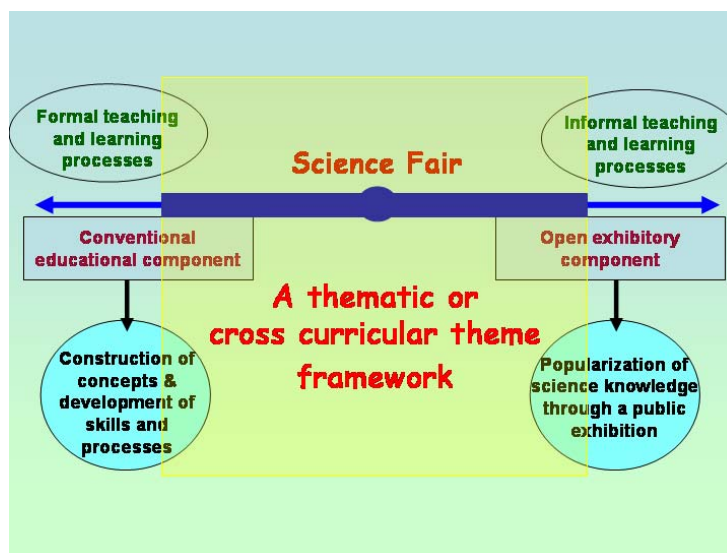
Formal teaching and learning processes

Informal teaching and learning processes

Science Fair

Conventional educational component

Open exhibitory component

A thematic or cross curricular theme framework

Construction of concepts & development of skills and processes

Popularization of science knowledge through a public exhibition